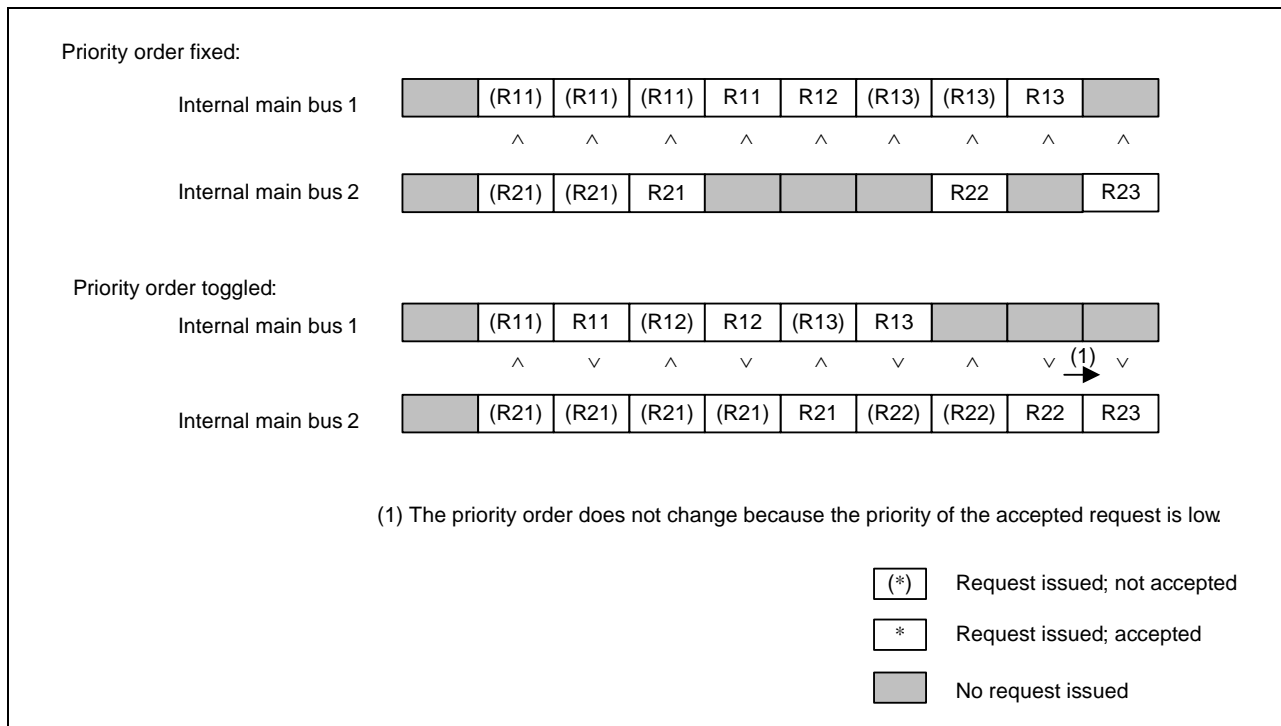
Priority order fixed:

Internal main bus 1

| | (R11) | (R11) | (R11) | R11 | R12 | (R13) | (R13) | R13 | |
|---|---|---|---|---|---|---|---|---|---|
| | ∧ | ∧ | ∧ | ∧ | ∧ | ∧ | ∧ | ∧ | ∧ |
| | (R21) | (R21) | R21 | | | | R22 | | R23 |

Internal main bus 2

Priority order toggled:

Internal main bus 1

| | (R11) | R11 | (R12) | R12 | (R13) | R13 | | | |
|---|---|---|---|---|---|---|---|---|---|
| | ∧ | ∨ | ∧ | ∨ | ∧ | ∨ | ∧ | ∨ (1) | ∨ |
| | (R21) | (R21) | (R21) | (R21) | R21 | (R22) | (R22) | R22 | R23 |

Internal main bus 2

(1) The priority order does not change because the priority of the accepted request is low.

(*) Request issued; not accepted

* Request issued; accepted

No request issued